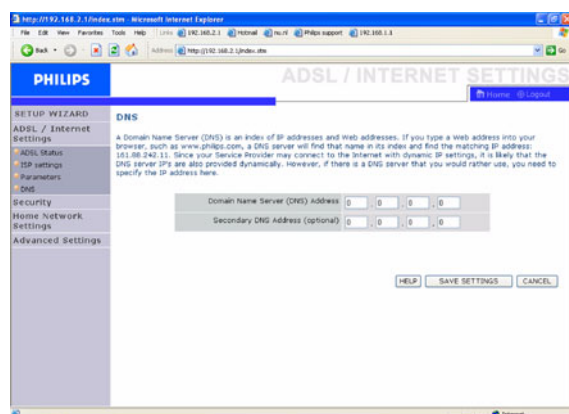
http://192.168.2.1/index.stm - Microsoft Internet Explorer

File Edit View Favorites Tools Help Links 192.168.2.1 Hotmail nu.nl Philips support 192.168.1.3

Back Address http://192.168.2.1/index.stm Go

PHILIPS

ADSL / INTERNET SETTINGS

Home Logout

SETUP WIZARD

ADSL / Internet Settings

ADSL Status

ISP settings

Parameters

DNS

Security

Home Network Settings

Advanced Settings

DNS

A Domain Name Server (DNS) is an index of IP addresses and Web addresses. If you type a Web address into your browser, such as www.philips.com, a DNS server will find that name in its index and find the matching IP address: 161.88.242.11. Since your Service Provider may connect to the Internet with dynamic IP settings, it is likely that the DNS server IP's are also provided dynamically. However, if there is a DNS server that you would rather use, you need to specify the IP address here.

| | |
|---|---|
| Domain Name Server (DNS) Address | 0 . 0 . 0 . 0 |
| Secondary DNS Address (optional) | 0 . 0 . 0 . 0 |

HELP SAVE SETTINGS CANCEL

Internet